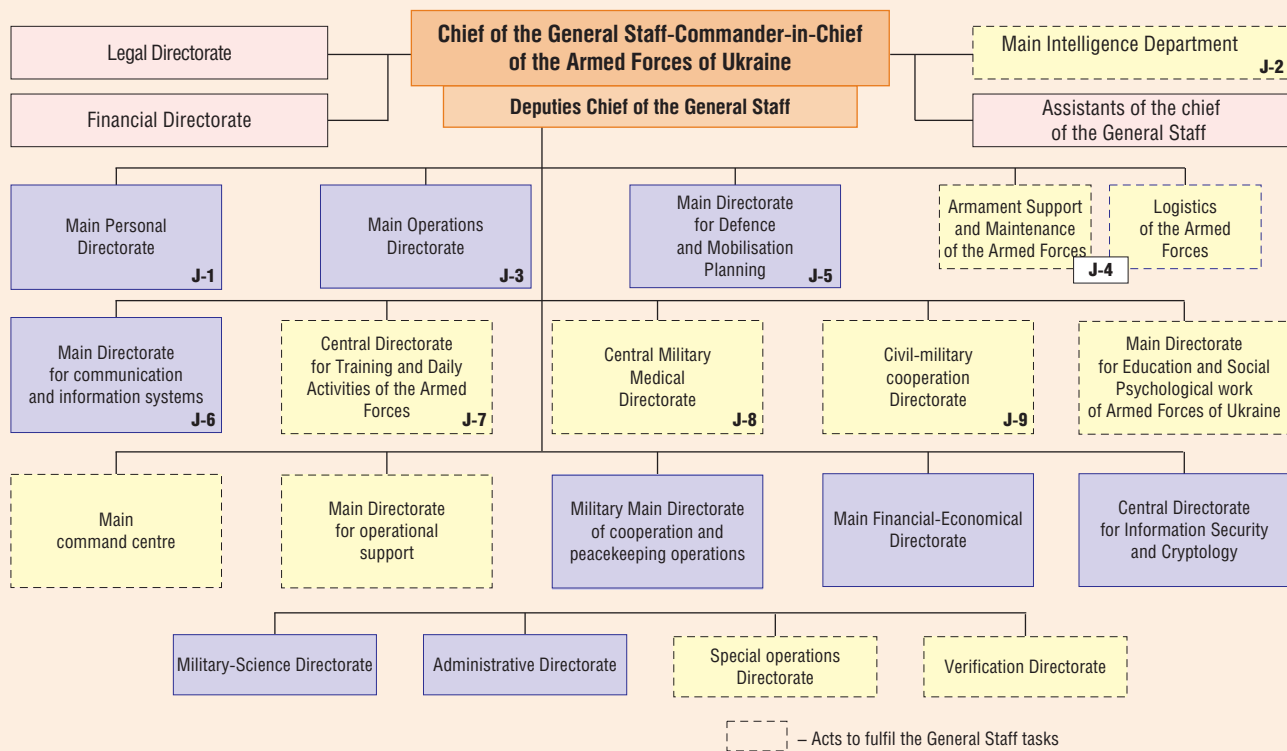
Chief of the General Staff-Commander-in-Chief of the Armed Forces of Ukraine

Deputies Chief of the General Staff

Legal Directorate

Financial Directorate

Main Intelligence Department J-2

Assistants of the chief of the General Staff

Main Personal Directorate J-1

Main Operations Directorate J-3

Main Directorate for Defence and Mobilisation Planning J-5

Armament Support and Maintenance of the Armed Forces

Logistics of the Armed Forces

J-4

Main Directorate for communication and information systems J-6

Central Directorate for Training and Daily Activities of the Armed Forces J-7

Central Military Medical Directorate J-8

Civil-military cooperation Directorate J-9

Main Directorate for Education and Social Psychological work of Armed Forces of Ukraine

Main command centre

Main Directorate for operational support

Military Main Directorate of cooperation and peacekeeping operations

Main Financial-Economical Directorate

Central Directorate for Information Security and Cryptology

Military-Science Directorate

Administrative Directorate

Special operations Directorate

Verification Directorate

– Acts to fulfil the General Staff tasks